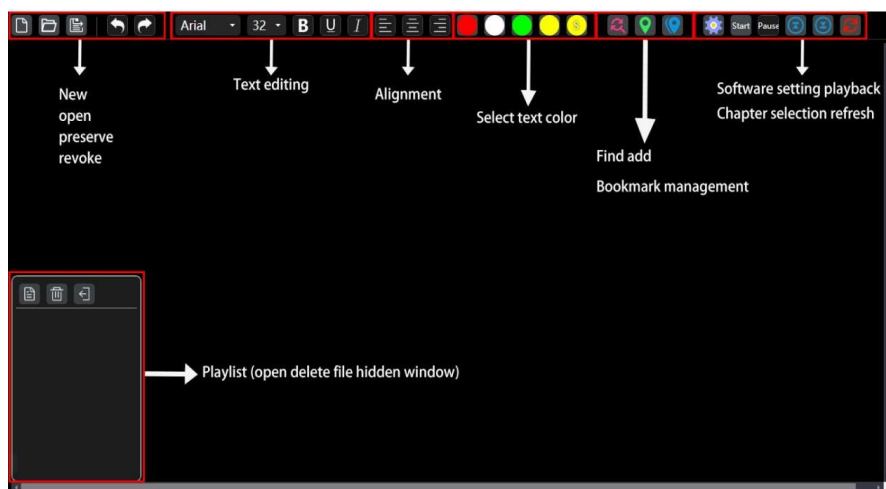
Arial 32 B U I

Start Pause

New
open
preserve
revoke

Text editing

Alignment

Select text color

Find add

Bookmark management

Software setting playback
Chapter selection refresh

Playlist (open delete file hidden window)